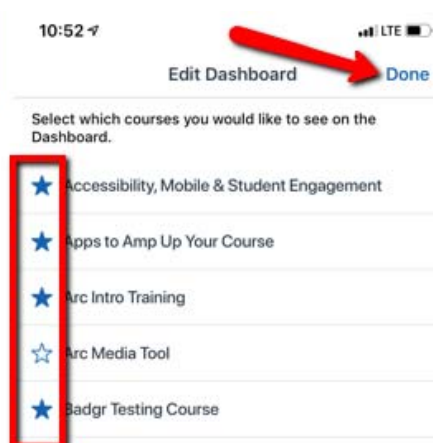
10:52

LTE

Edit Dashboard

Done

Select which courses you would like to see on the Dashboard.

Accessibility, Mobile & Student Engagement

Apps to Amp Up Your Course

Arc Intro Training

Arc Media Tool

Badgr Testing Course